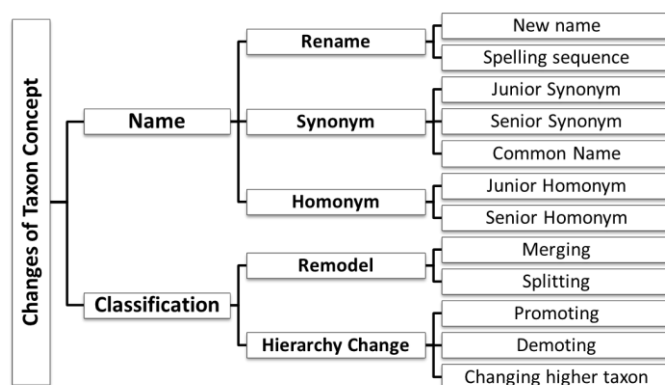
Changes of Taxon Concept

Name

Rename
New name
Spelling sequence

Synonym
Junior Synonym
Senior Synonym
Common Name

Homonym
Junior Homonym
Senior Homonym

Classification

Remodel
Merging
Splitting

Hierarchy Change
Promoting
Demoting
Changing higher taxon